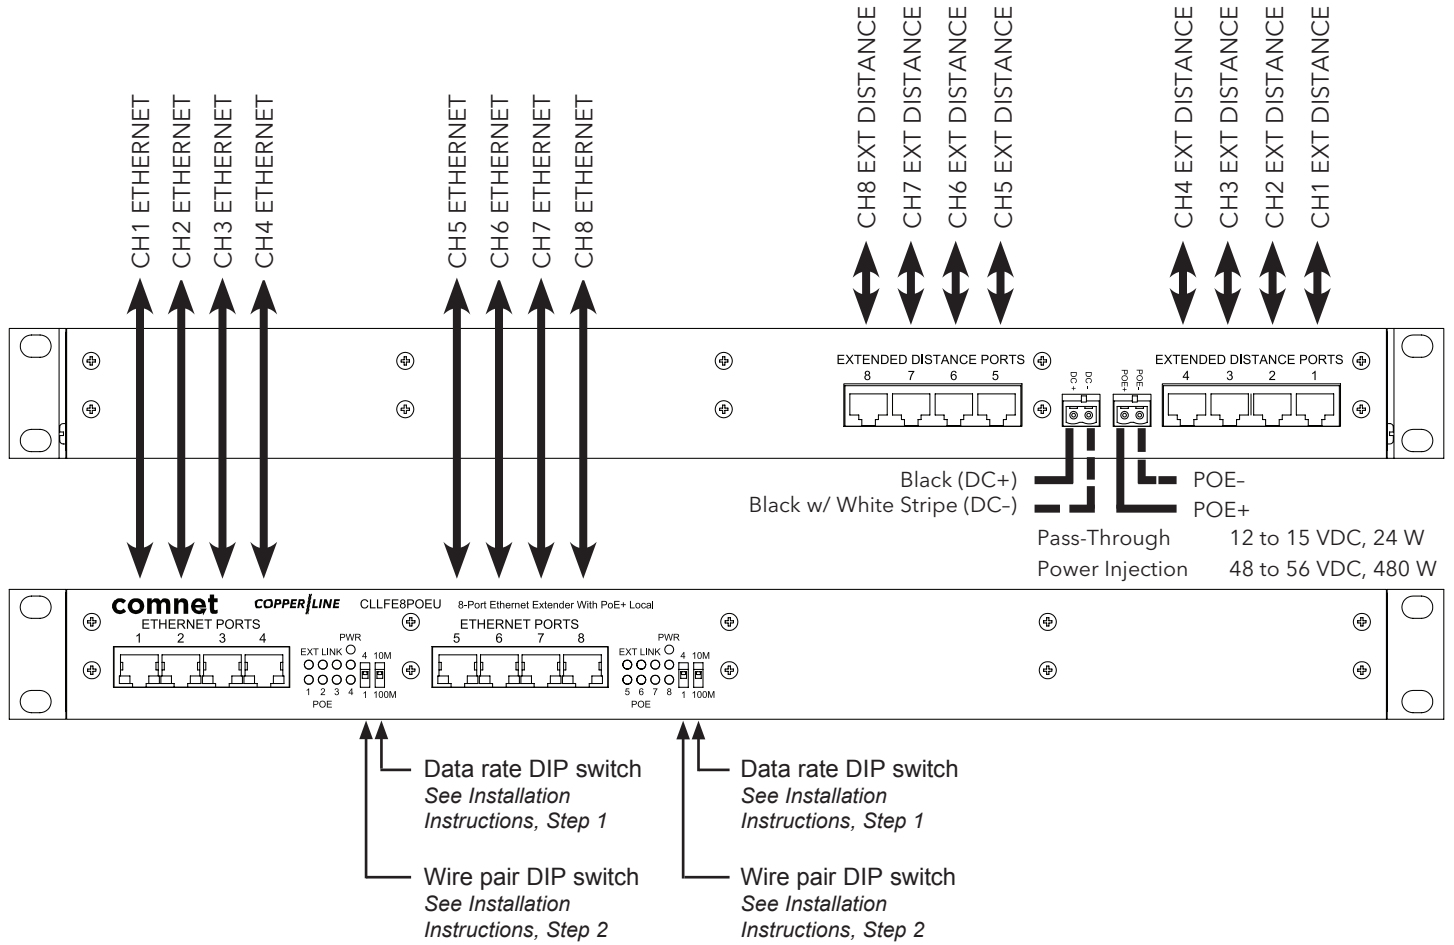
CH1 ETHERNET
CH2 ETHERNET
CH3 ETHERNET
CH4 ETHERNET

CH5 ETHERNET
CH6 ETHERNET
CH7 ETHERNET
CH8 ETHERNET

CH8 EXT DISTANCE
CH7 EXT DISTANCE
CH6 EXT DISTANCE
CH5 EXT DISTANCE

CH4 EXT DISTANCE
CH3 EXT DISTANCE
CH2 EXT DISTANCE
CH1 EXT DISTANCE

EXTENDED DISTANCE PORTS
8 7 6 5
DC+ DC-
POE+ POE-
EXTENDED DISTANCE PORTS
4 3 2 1

Black (DC+)
Black w/ White Stripe (DC–)
POE–
POE+
Pass-Through 12 to 15 VDC, 24 W
Power Injection 48 to 56 VDC, 480 W

comnet COPPER/LINE CLLFE8POEU 8-Port Ethernet Extender With PoE+ Local
ETHERNET PORTS
1 2 3 4
PWR
EXT LINK
1 2 3 4
POE
4 10M
1 100M
ETHERNET PORTS
5 6 7 8
PWR
EXT LINK
5 6 7 8
POE
4 10M
1 100M

Data rate DIP switch
See Installation Instructions, Step 1

Data rate DIP switch
See Installation Instructions, Step 1

Wire pair DIP switch
See Installation Instructions, Step 2

Wire pair DIP switch
See Installation Instructions, Step 2